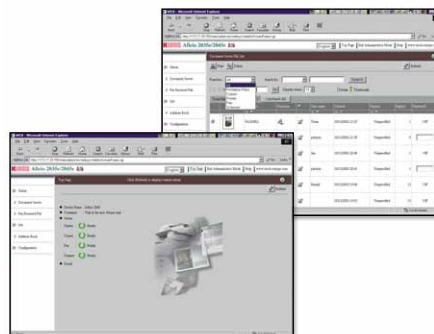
Aficio 2035e/2045e

Status
Document Server
Fax Received File
Job
Address Book
Configuration

Top Page

Refresh

Ready
Ready
Ready
Ready

Aficio 2035e/2045e

Status
Document Server
Fax Received File
Job
Address Book
Configuration

Document Server File List

Refresh

Search

Thumbnails

Unspecified
Unspecified
Unspecified
Unspecified
Unspecified